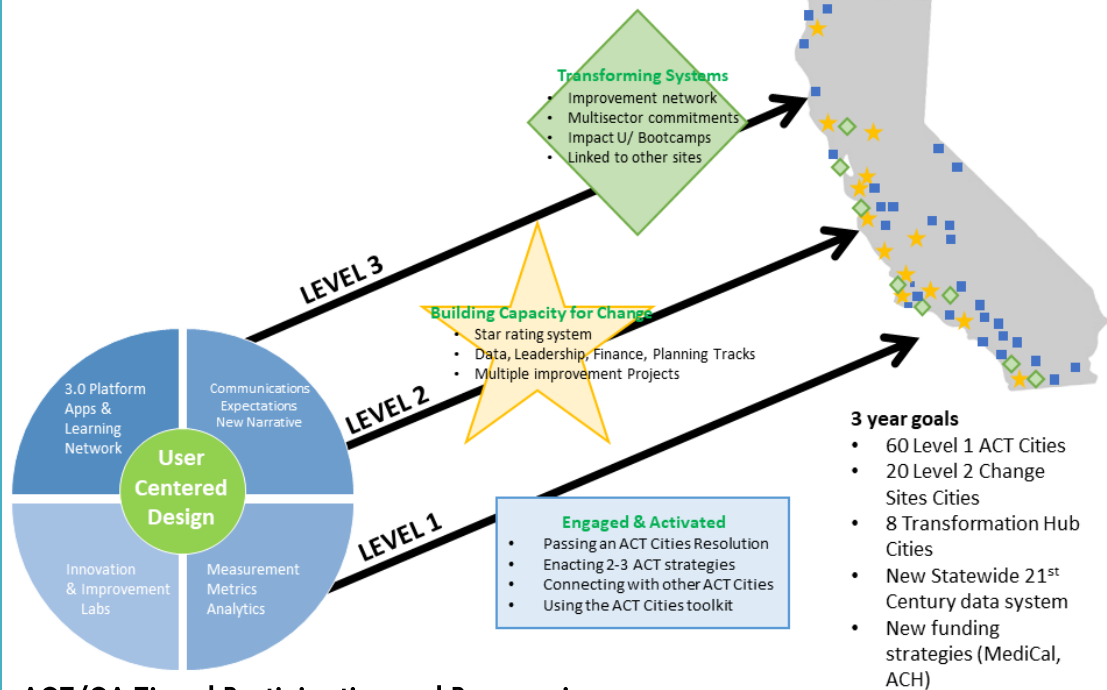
Transforming Systems
- Improvement network
- Multisector commitments
- Impact U/ Bootcamps
- Linked to other sites

LEVEL 3

Building Capacity for Change
- Star rating system
- Data, Leadership, Finance, Planning Tracks
- Multiple improvement Projects

LEVEL 2

LEVEL 1

3.0 Platform Apps & Learning Network

Communications Expectations New Narrative

User Centered Design

Innovation & Improvement Labs

Measurement Metrics Analytics

Engaged & Activated
- Passing an ACT Cities Resolution
- Enacting 2-3 ACT strategies
- Connecting with other ACT Cities
- Using the ACT Cities toolkit

3 year goals
- 60 Level 1 ACT Cities
- 20 Level 2 Change Sites Cities
- 8 Transformation Hub Cities
- New Statewide 21$^{st}$ Century data system
- New funding strategies (MediCal, ACH)

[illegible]